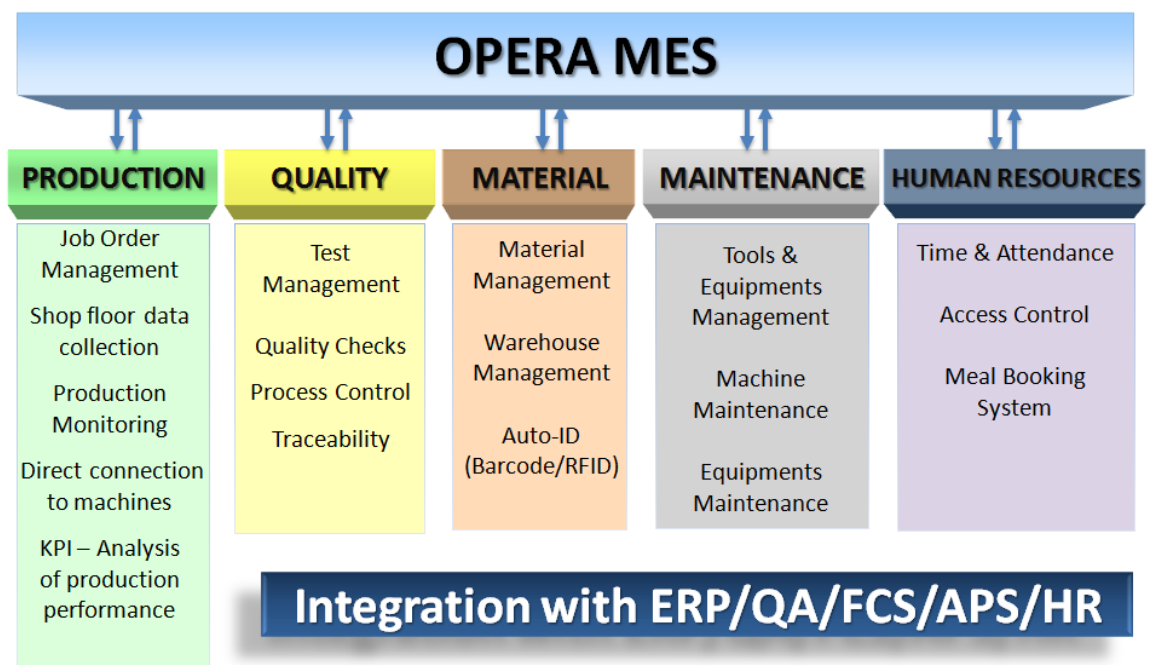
OPERA MES

PRODUCTION

Job Order Management

Shop floor data collection

Production Monitoring

Direct connection to machines

KPI – Analysis of production performance

QUALITY

Test Management

Quality Checks

Process Control

Traceability

MATERIAL

Material Management

Warehouse Management

Auto-ID (Barcode/RFID)

MAINTENANCE

Tools & Equipments Management

Machine Maintenance

Equipments Maintenance

HUMAN RESOURCES

Time & Attendance

Access Control

Meal Booking System

Integration with ERP/QA/FCS/APS/HR